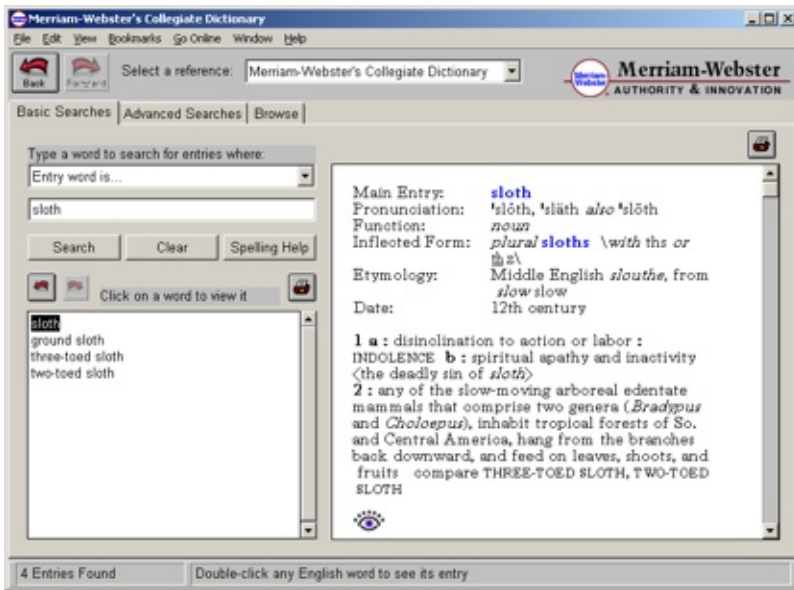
Merriam-Webster's Collegiate Dictionary

File Edit View Bookmarks Go Online Window Help

Back Forward

Select a reference: Merriam-Webster's Collegiate Dictionary

Merriam-Webster AUTHORITY & INNOVATION

Basic Searches | Advanced Searches | Browse

Type a word to search for entries where:

Entry word is...

sloth

Search Clear Spelling Help

Click on a word to view it

sloth
ground sloth
three-toed sloth
two-toed sloth

Main Entry: sloth
Pronunciation: ˈslȯth, ˈsläth also ˈslōth
Function: noun
Inflected Form: plural sloths \with ths or t͟hz\
Etymology: Middle English slouthe, from slow slow
Date: 12th century

1 a : disinclination to action or labor : INDOLENCE b : spiritual apathy and inactivity ⟨the deadly sin of sloth⟩
2 : any of the slow-moving arboreal edentate mammals that comprise two genera (Bradypus and Choloepus), inhabit tropical forests of So. and Central America, hang from the branches back downward, and feed on leaves, shoots, and fruits compare THREE-TOED SLOTH, TWO-TOED SLOTH

4 Entries Found | Double-click any English word to see its entry